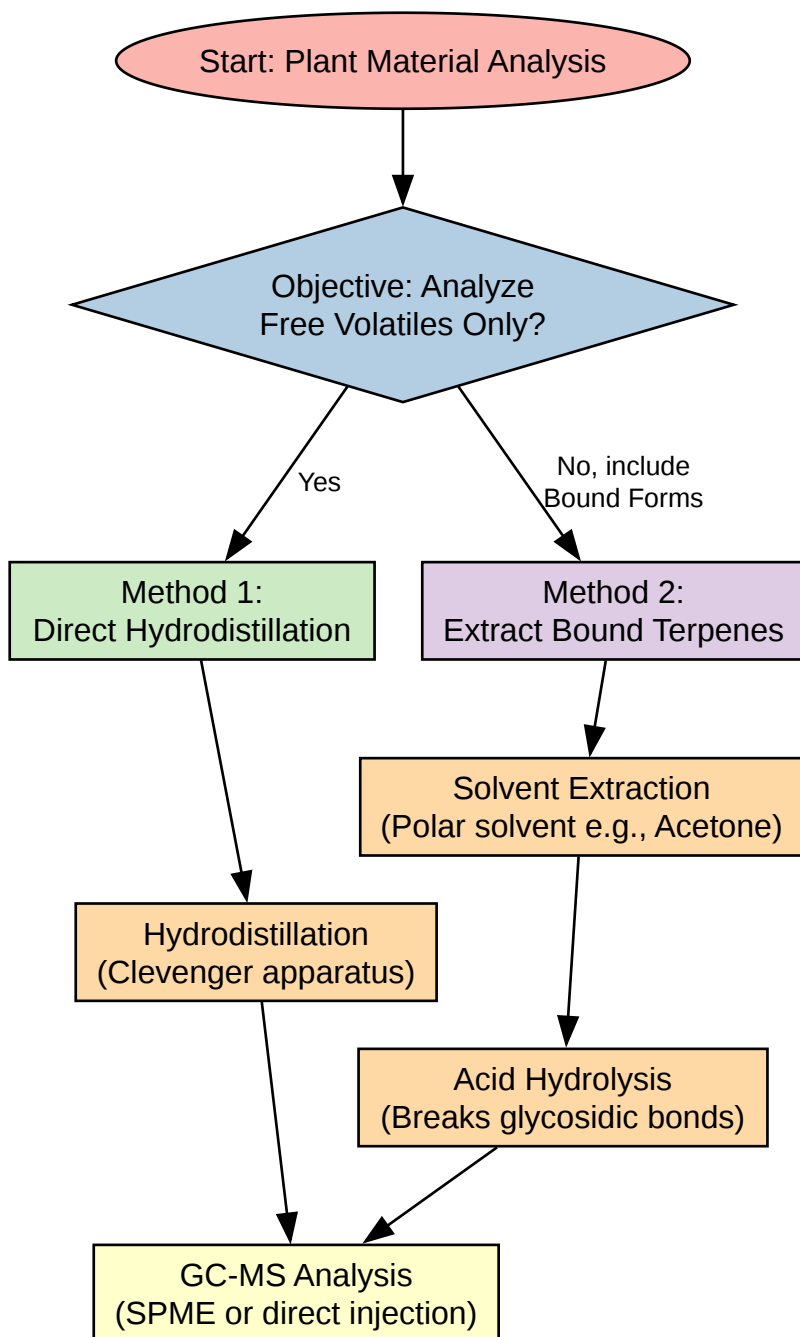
Start: Plant Material Analysis

Objective: Analyze Free Volatiles Only?

Yes

No, include Bound Forms

Method 1: Direct Hydrodistillation

Method 2: Extract Bound Terpenes

Solvent Extraction (Polar solvent e.g., Acetone)

Hydrodistillation (Clevenger apparatus)

Acid Hydrolysis (Breaks glycosidic bonds)

GC-MS Analysis (SPME or direct injection)